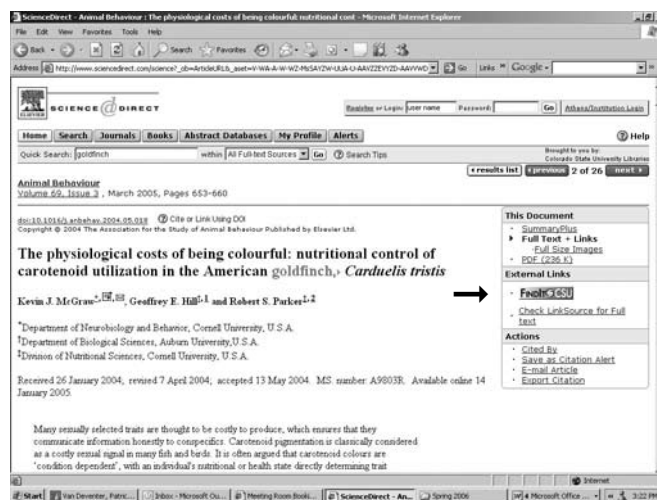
ScienceDirect - Animal Behaviour : The physiological costs of being colourful: nutritional cont - Microsoft Internet Explorer

File Edit View Favorites Tools Help

Back Search Favorites

Address http://www.sciencedirect.com/science?_ob=ArticleURL&_aset=V-WA-A-W-WZ-MsSAYZW-UUA-U-AAVZZEVY2D-AAVVWD Go Links Google

SCIENCE DIRECT

Register or Login: user name Password: Go Athens/Institution Login

Home Search Journals Books Abstract Databases My Profile Alerts

Help

Quick Search: goldfinch within All Full-text Sources Go Search Tips

Brought to you by: Colorado State University Libraries

results list previous 2 of 26 next

Animal Behaviour
Volume 69, Issue 3 , March 2005, Pages 653-660

doi:10.1016/j.anbehav.2004.05.018 Cite or Link Using DOI
Copyright © 2004 The Association for the Study of Animal Behaviour Published by Elsevier Ltd.

The physiological costs of being colourful: nutritional control of carotenoid utilization in the American goldfinch, Carduelis tristis

Kevin J. McGraw*, Geoffrey E. Hill‡ and Robert S. Parker‡

*Department of Neurobiology and Behavior, Cornell University, U.S.A.
†Department of Biological Sciences, Auburn University,U.S.A.
‡Division of Nutritional Sciences, Cornell University, U.S.A.

Received 26 January 2004; revised 7 April 2004; accepted 13 May 2004. MS. number: A9803R. Available online 14 January 2005.

Many sexually selected traits are thought to be costly to produce, which ensures that they communicate information honestly to conspecifics. Carotenoid pigmentation is classically considered as a costly sexual signal in many fish and birds. It is often argued that carotenoid colours are 'condition dependent', with an individual's nutritional or health state directly determining trait

This Document
SummaryPlus
Full Text + Links
Full Size Images
PDF (236 K)

External Links
Find It CSU
Check LinkSource for Full text

Actions
Cited By
Save as Citation Alert
E-mail Article
Export Citation

Internet

Start Van Deventer, Patric... Inbox - Microsoft Ou... Meeting Room Booki... ScienceDirect - An... Spring 2006 4 Microsoft Office ... 3:22 PM